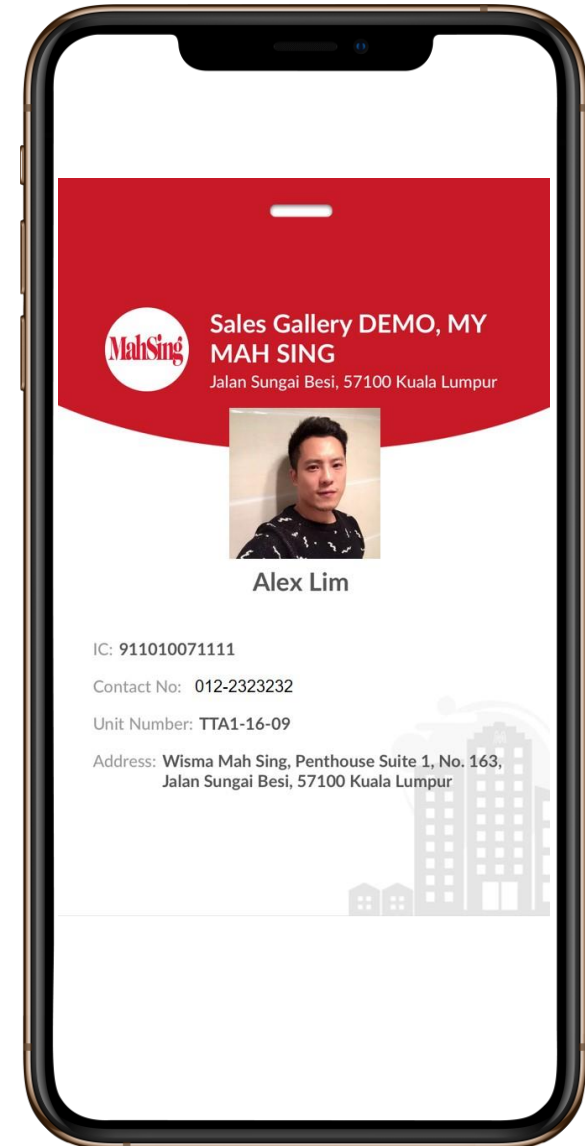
MahSing

Sales Gallery DEMO, MY MAH SING

Jalan Sungai Besi, 57100 Kuala Lumpur

Alex Lim

IC: 911010071111

Contact No: 012-2323232

Unit Number: TTA1-16-09

Address: Wisma Mah Sing, Penthouse Suite 1, No. 163, Jalan Sungai Besi, 57100 Kuala Lumpur